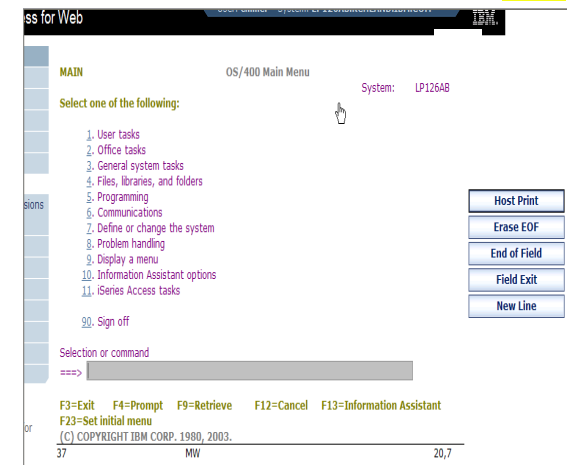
ss for Web

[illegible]

IBM.

sions

or

MAIN

OS/400 Main Menu

System: LP126AB

Select one of the following:

1. User tasks
2. Office tasks
3. General system tasks
4. Files, libraries, and folders
5. Programming
6. Communications
7. Define or change the system
8. Problem handling
9. Display a menu
10. Information Assistant options
11. iSeries Access tasks

90. Sign off

Selection or command
===>

F3=Exit F4=Prompt F9=Retrieve F12=Cancel F13=Information Assistant
F23=Set initial menu
(C) COPYRIGHT IBM CORP. 1980, 2003.

37 MW 20,7

Host Print
Erase EOF
End of Field
Field Exit
New Line